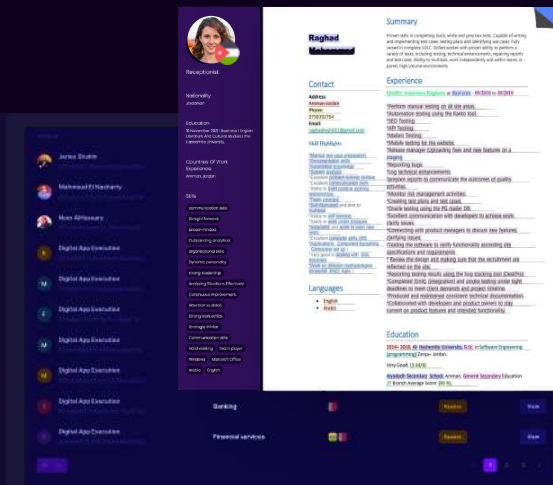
Receptionist

Nationality
Jordanian

Education
18 November 2021 Bachelor / English Literature and Cultural Studies The Hashemite University

Countries Of Work Experience
Amman,Jordan

Skills

communication skills
Strong Personal
Service-minded
Outstanding analytical
organizational skills
Dynamic personality
strong leadership
Analyzing Situations Effectively
Continuous Improvement
Attention to detail
Strong Work ethics
Strategic thinker
Communication skills
Multitasking
Team player
Windows
Microsoft Office
Arabic
English

Raghad

Contact
Address
Amman-Jordan
Phone:
0798352794
Email:
raghadnofel93@gmail.com

Skill Highlights

Languages
English
Arabic

Summary

Proven skills in completing black, white and gray box tests. Capable of writing and implementing test cases, testing plans and identifying use cases. Fully versed in complete SDLC. Skilled worker with proven ability to perform a variety of tasks, including testing, technical enhancements, reporting reports and test cases. Ability to multitask, work independently and within teams in - paced, high-volume environments.

Experience

Quality Assurance Engineer at Byproduct - 09/2018 to 10/2019

*Perform manual testing on all site areas.
*Automation testing using the Ranto tool.
*SEO Testing.
*API Testing.
*Mobile Testing.
*Mobile testing for the website.
*Release manager (Uploading fixes and new features on a staging
*Reporting bugs.
*bug technical enhancements.
*prepare reports to communicate the outcomes of quality activities.
*Monitor risk management activities.
*Creating test plans and test cases.
*Check testing using the PG master DB.
*Excellent communication with developer to achieve work clarify issues.
*Connecting with product managers to discuss new features clarifying issues.
*Testing the software to verify functionality according site specifications and requirements.
* Review the design and making sure that the recruitment are reflected on the site.
*Reporting testing results using the bug tracking tool (Jira/Pivo
*Completed Smil. (Integration) and smoke testing under tight deadlines to meet client demands and project timeline.
*Produced and maintained consistent technical documentation.
*Collaborated with developers and product owners to stay current on product features and intended functionality.

Education

2014- 2018, Al- Hashemite University, B.Sc. in Software Engineering (programming) Zerqa - Jordan.

Very Good (3.34/4)

Alyabodh Secondary School Amman, General Secondary Education (IT Branch Average Score (80 %).

Junior Shaikh
Mahmoud El Nacharty
Noor AlHissary
Digital App Evaluation
Digital App Evaluation
Digital App Evaluation
Digital App Evaluation
Digital App Evaluation
Digital App Evaluation
Digital App Evaluation

Banking
Financial services
Restore
View
Restore
View
1 2 3